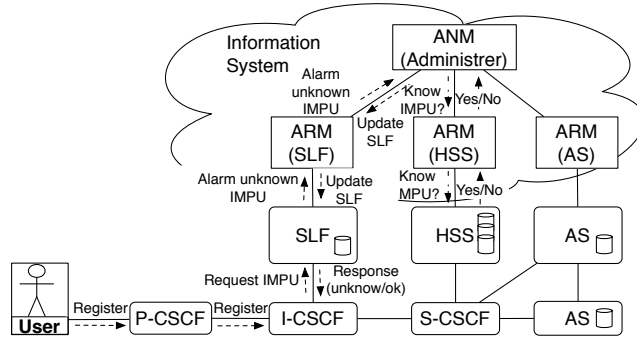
Information System

ANM (Administrer)

Alarm unknown IMPU

Know IMPU?

Yes/No

Update SLF

ARM (SLF)

ARM (HSS)

ARM (AS)

Alarm unknown IMPU

Update SLF

Know MPU?

Yes/No

SLF

HSS

AS

Request IMPU

Response (unknow/ok)

User

Register

P-CSCF

Register

I-CSCF

S-CSCF

AS